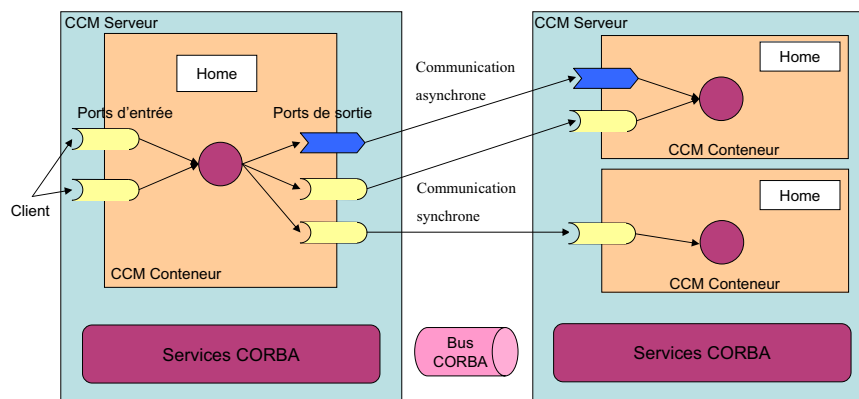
CCM Serveur

Home

Ports d'entrée

Ports de sortie

Client

CCM Conteneur

Services CORBA

Communication asynchrone

Communication synchrone

Bus CORBA

CCM Serveur

Home

CCM Conteneur

Home

CCM Conteneur

Services CORBA